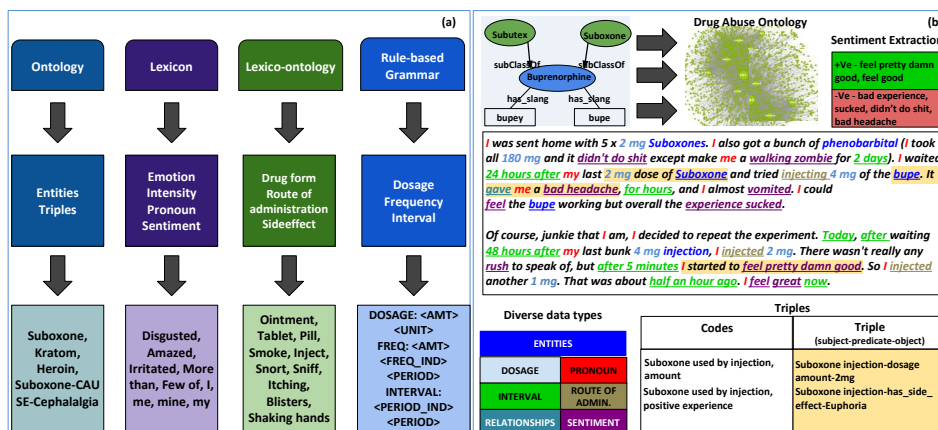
(a)

Ontology

Lexicon

Lexico-ontology

Rule-based Grammar

Entities Triples

Emotion Intensity Pronoun Sentiment

Drug form Route of administration Sideeffect

Dosage Frequency Interval

Suboxone, Kratom, Heroin, Suboxone-CAUSE-Cephalalgia

Disgusted, Amazed, Irritated, More than, Few of, I, me, mine, my

Ointment, Tablet, Pill, Smoke, Inject, Snort, Sniff, Itching, Blisters, Shaking hands

DOSAGE: <AMT> <UNIT>
FREQ: <AMT> <FREQ_IND> <PERIOD>
INTERVAL: <PERIOD_IND> <PERIOD>

(b

Subutex

Suboxone

subClassOf

subClassOf

Buprenorphine

has_slang

has_slang

bupey

bupe

Drug Abuse Ontology

Sentiment Extraction

+Ve - feel pretty damn good, feel good

-Ve - bad experience, sucked, didn't do shit, bad headache

I was sent home with 5 x 2 mg Suboxones. I also got a bunch of phenobarbital (I took all 180 mg and it didn't do shit except make me a walking zombie for 2 days). I waited 24 hours after my last 2 mg dose of Suboxone and tried injecting 4 mg of the bupe. It gave me a bad headache, for hours, and I almost vomited. I could feel the bupe working but overall the experience sucked.

Of course, junkie that I am, I decided to repeat the experiment. Today, after waiting 48 hours after my last bunk 4 mg injection, I injected 2 mg. There wasn't really any rush to speak of, but after 5 minutes I started to feel pretty damn good. So I injected another 1 mg. That was about half an hour ago. I feel great now.

Diverse data types

| ENTITIES | |
|---|---|
| DOSAGE | PRONOUN |
| INTERVAL | ROUTE OF ADMIN. |
| RELATIONSHIPS | SENTIMENT |

Triples

| Codes | Triple (subject-predicate-object) |
|---|---|
| Suboxone used by injection, amount<br>Suboxone used by injection, positive experience | Suboxone injection-dosage amount-2mg<br>Suboxone injection-has_side_effect-Euphoria |